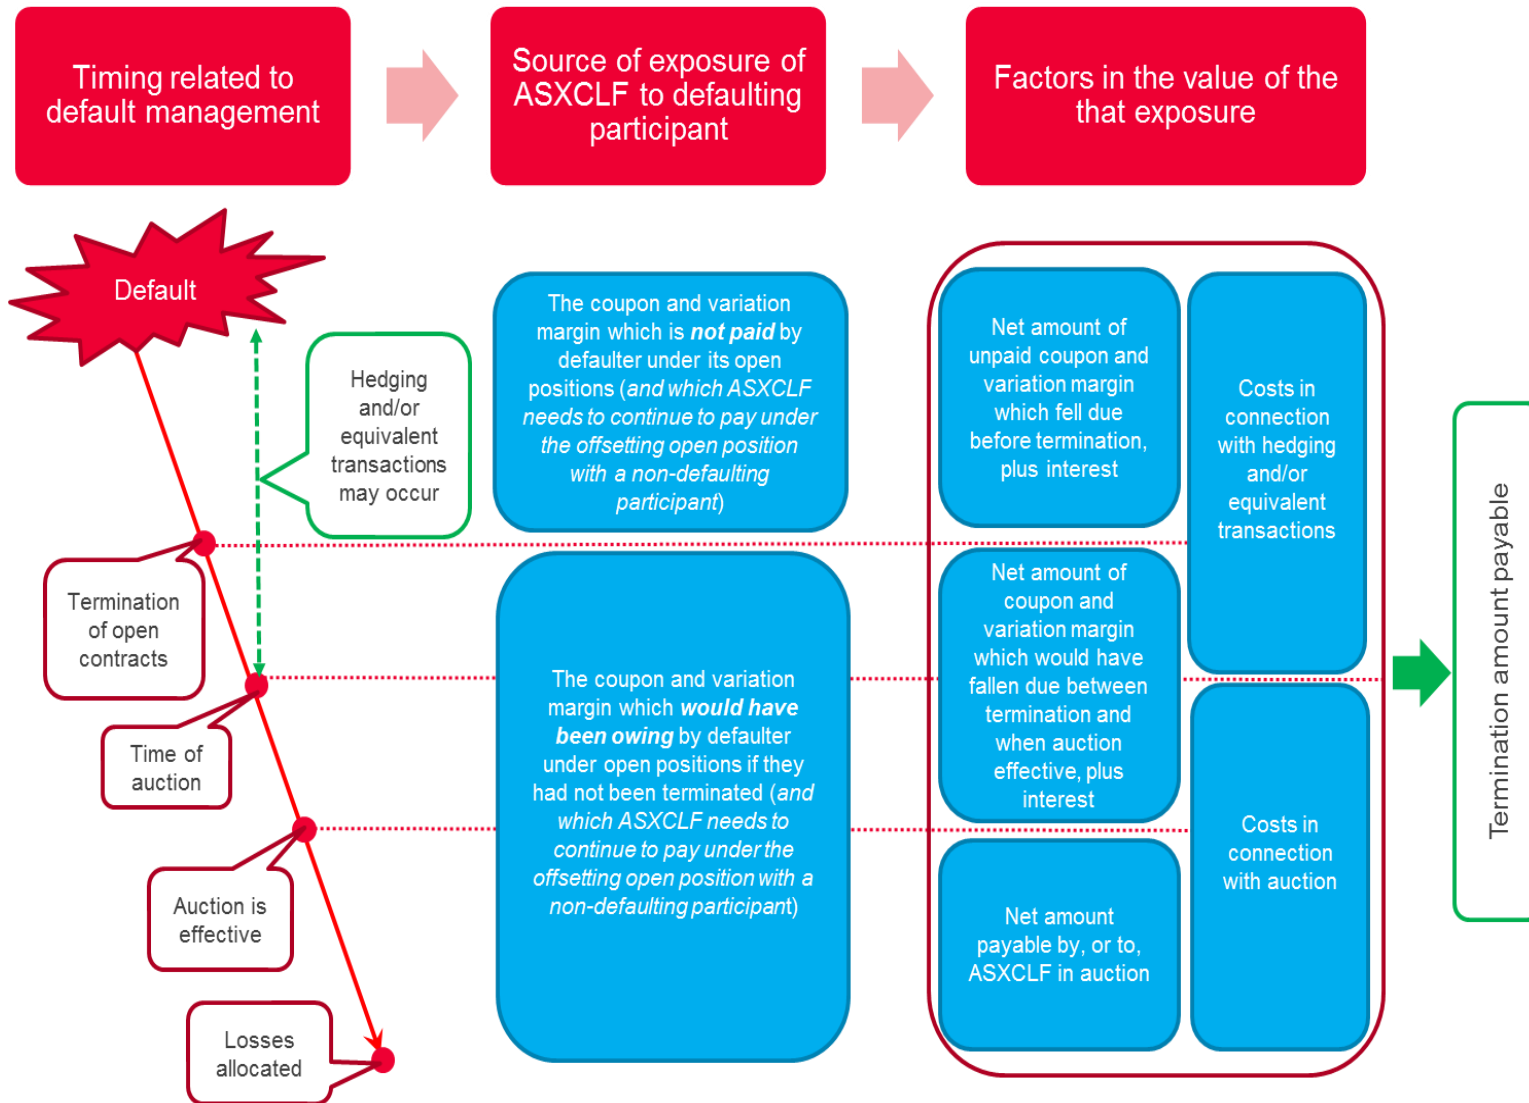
Timing related to default management

Source of exposure of ASXCLF to defaulting participant

Factors in the value of the that exposure

Default

Hedging and/or equivalent transactions may occur

Termination of open contracts

Time of auction

Auction is effective

Losses allocated

The coupon and variation margin which is ***not paid*** by defaulter under its open positions (*and which ASXCLF needs to continue to pay under the offsetting open position with a non-defaulting participant*)

The coupon and variation margin which ***would have been owing*** by defaulter under open positions if they had not been terminated (*and which ASXCLF needs to continue to pay under the offsetting open position with a non-defaulting participant*)

Net amount of unpaid coupon and variation margin which fell due before termination, plus interest

Net amount of coupon and variation margin which would have fallen due between termination and when auction effective, plus interest

Net amount payable by, or to, ASXCLF in auction

Costs in connection with hedging and/or equivalent transactions

Costs in connection with auction

Termination amount payable